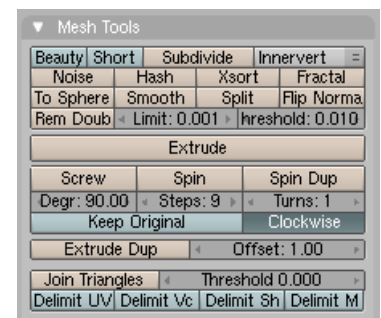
▼ Mesh Tools

| Beauty | Short | Subdivide | Innervert |
|---|---|---|---|
| Noise | Hash | Xsort | Fractal |
| To Sphere | Smooth | Split | Flip Norma |
| Rem Doub | Limit: 0.001 | hreshold: 0.010 | |

Extrude

| Screw | Spin | Spin Dup |
|---|---|---|
| Degr: 90.00 | Steps: 9 | Turns: 1 |
| Keep Original | Clockwise | |

Extrude Dup | Offset: 1.00

Join Triangles | Threshold 0.000

| Delimit UV | Delimit Vc | Delimit Sh | Delimit M |
|---|---|---|---|